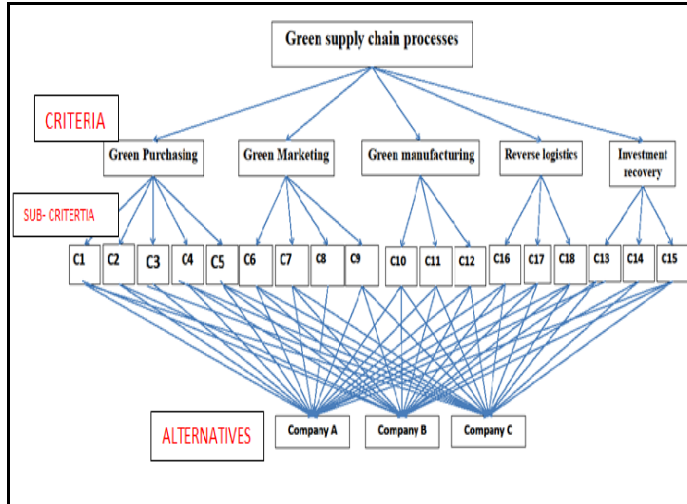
Green supply chain processes

CRITERIA

Green Purchasing

Green Marketing

Green manufacturing

Reverse logistics

Investment recovery

SUB- CRITERTIA

C1 C2 C3 C4 C5 C6 C7 C8 C9 C10 C11 C12 C16 C17 C18 C13 C14 C15

ALTERNATIVES

Company A

Company B

Company C